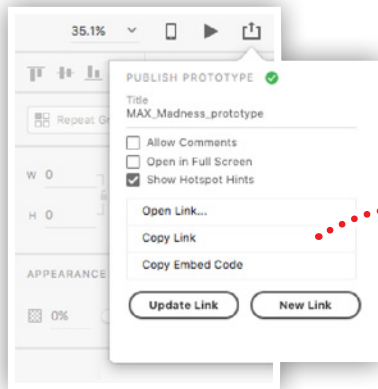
35.1%

Repeat Gr

W 0

H 0

APPEARANCE

0%

PUBLISH PROTOTYPE

Title
MAX_Madness_prototype

Allow Comments
Open in Full Screen
Show Hotspot Hints

Open Link...
Copy Link
Copy Embed Code

Update Link
New Link